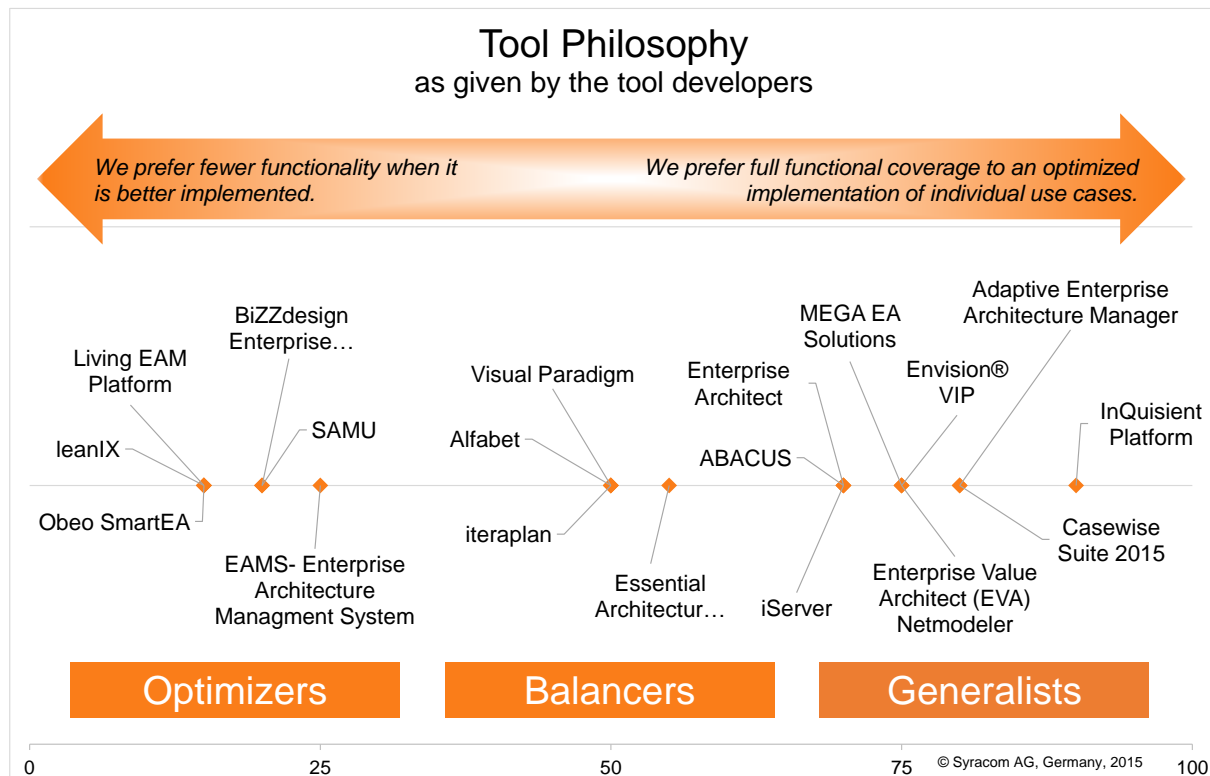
Tool Philosophy
as given by the tool developers

We prefer fewer functionality when it is better implemented.

We prefer full functional coverage to an optimized implementation of individual use cases.

Living EAM Platform

BiZZdesign Enterprise…

leanIX

SAMU

Obeo SmartEA

EAMS- Enterprise Architecture Managment System

Visual Paradigm

Alfabet

iteraplan

Essential Architectur…

Enterprise Architect

ABACUS

iServer

MEGA EA Solutions

Envision® VIP

Adaptive Enterprise Architecture Manager

InQuisient Platform

Casewise Suite 2015

Enterprise Value Architect (EVA) Netmodeler

Optimizers

Balancers

Generalists

0

25

50

75

© Syracom AG, Germany, 2015

100